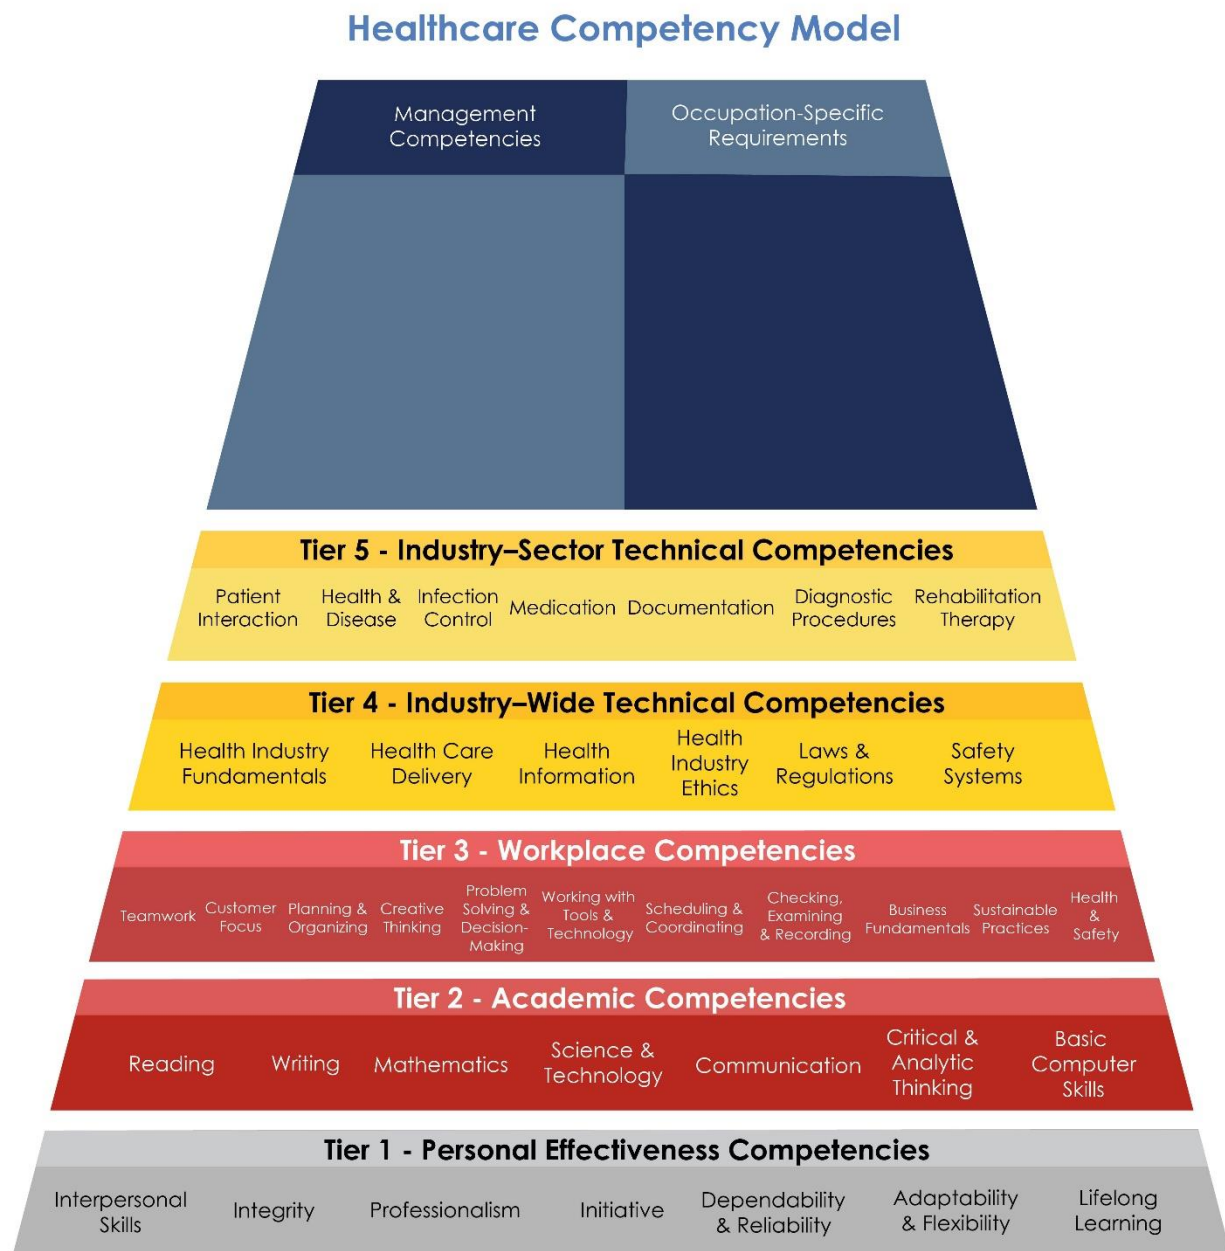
Healthcare Competency Model

Management Competencies

Occupation-Specific Requirements

Tier 5 - Industry–Sector Technical Competencies

Patient Interaction
Health & Disease
Infection Control
Medication
Documentation
Diagnostic Procedures
Rehabilitation Therapy

Tier 4 - Industry–Wide Technical Competencies

Health Industry Fundamentals
Health Care Delivery
Health Information
Health Industry Ethics
Laws & Regulations
Safety Systems

Tier 3 - Workplace Competencies

Teamwork
Customer Focus
Planning & Organizing
Creative Thinking
Problem Solving & Decision-Making
Working with Tools & Technology
Scheduling & Coordinating
Checking, Examining & Recording
Business Fundamentals
Sustainable Practices
Health & Safety

Tier 2 - Academic Competencies

Reading
Writing
Mathematics
Science & Technology
Communication
Critical & Analytic Thinking
Basic Computer Skills

Tier 1 - Personal Effectiveness Competencies

Interpersonal Skills
Integrity
Professionalism
Initiative
Dependability & Reliability
Adaptability & Flexibility
Lifelong Learning